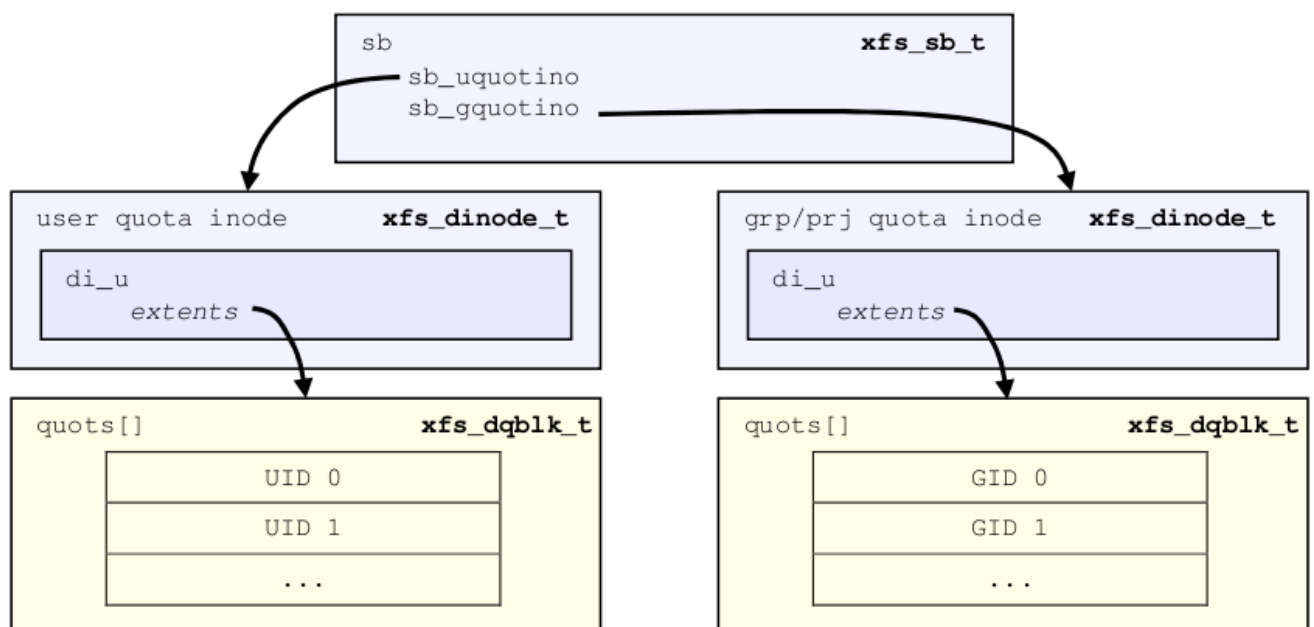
sb **xfs_sb_t**
sb_uquotino
sb_gquotino

user quota inode **xfs_dinode_t**
di_u
*extents*

grp/prj quota inode **xfs_dinode_t**
di_u
*extents*

quots[] **xfs_dqblk_t**
UID 0
UID 1
...

quots[] **xfs_dqblk_t**
GID 0
GID 1
...